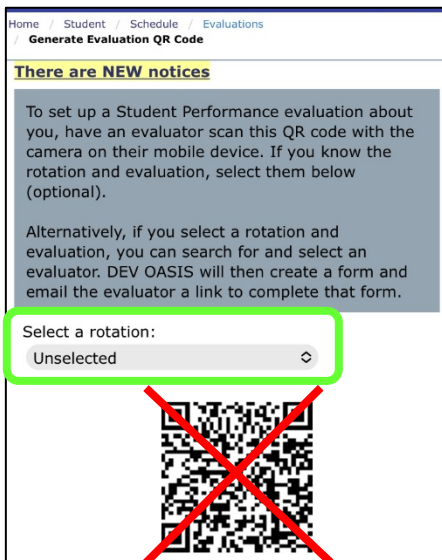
Home / Student / Schedule / Evaluations / Generate Evaluation QR Code

There are NEW notices

To set up a Student Performance evaluation about you, have an evaluator scan this QR code with the camera on their mobile device. If you know the rotation and evaluation, select them below (optional).

Alternatively, if you select a rotation and evaluation, you can search for and select an evaluator. DEV OASIS will then create a form and email the evaluator a link to complete that form.

Select a rotation:
Unselected